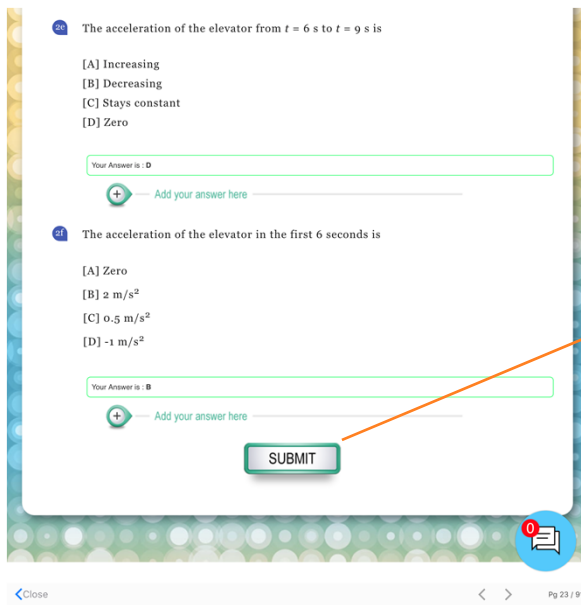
2e The acceleration of the elevator from $t = 6$ s to $t = 9$ s is

[A] Increasing
[B] Decreasing
[C] Stays constant
[D] Zero

Your Answer is : D

Add your answer here

2f The acceleration of the elevator in the first 6 seconds is

[A] Zero
[B] 2 m/s$^2$
[C] 0.5 m/s$^2$
[D] -1 m/s$^2$

Your Answer is : B

Add your answer here

SUBMIT

0

Close

Pg 23 / 9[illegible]